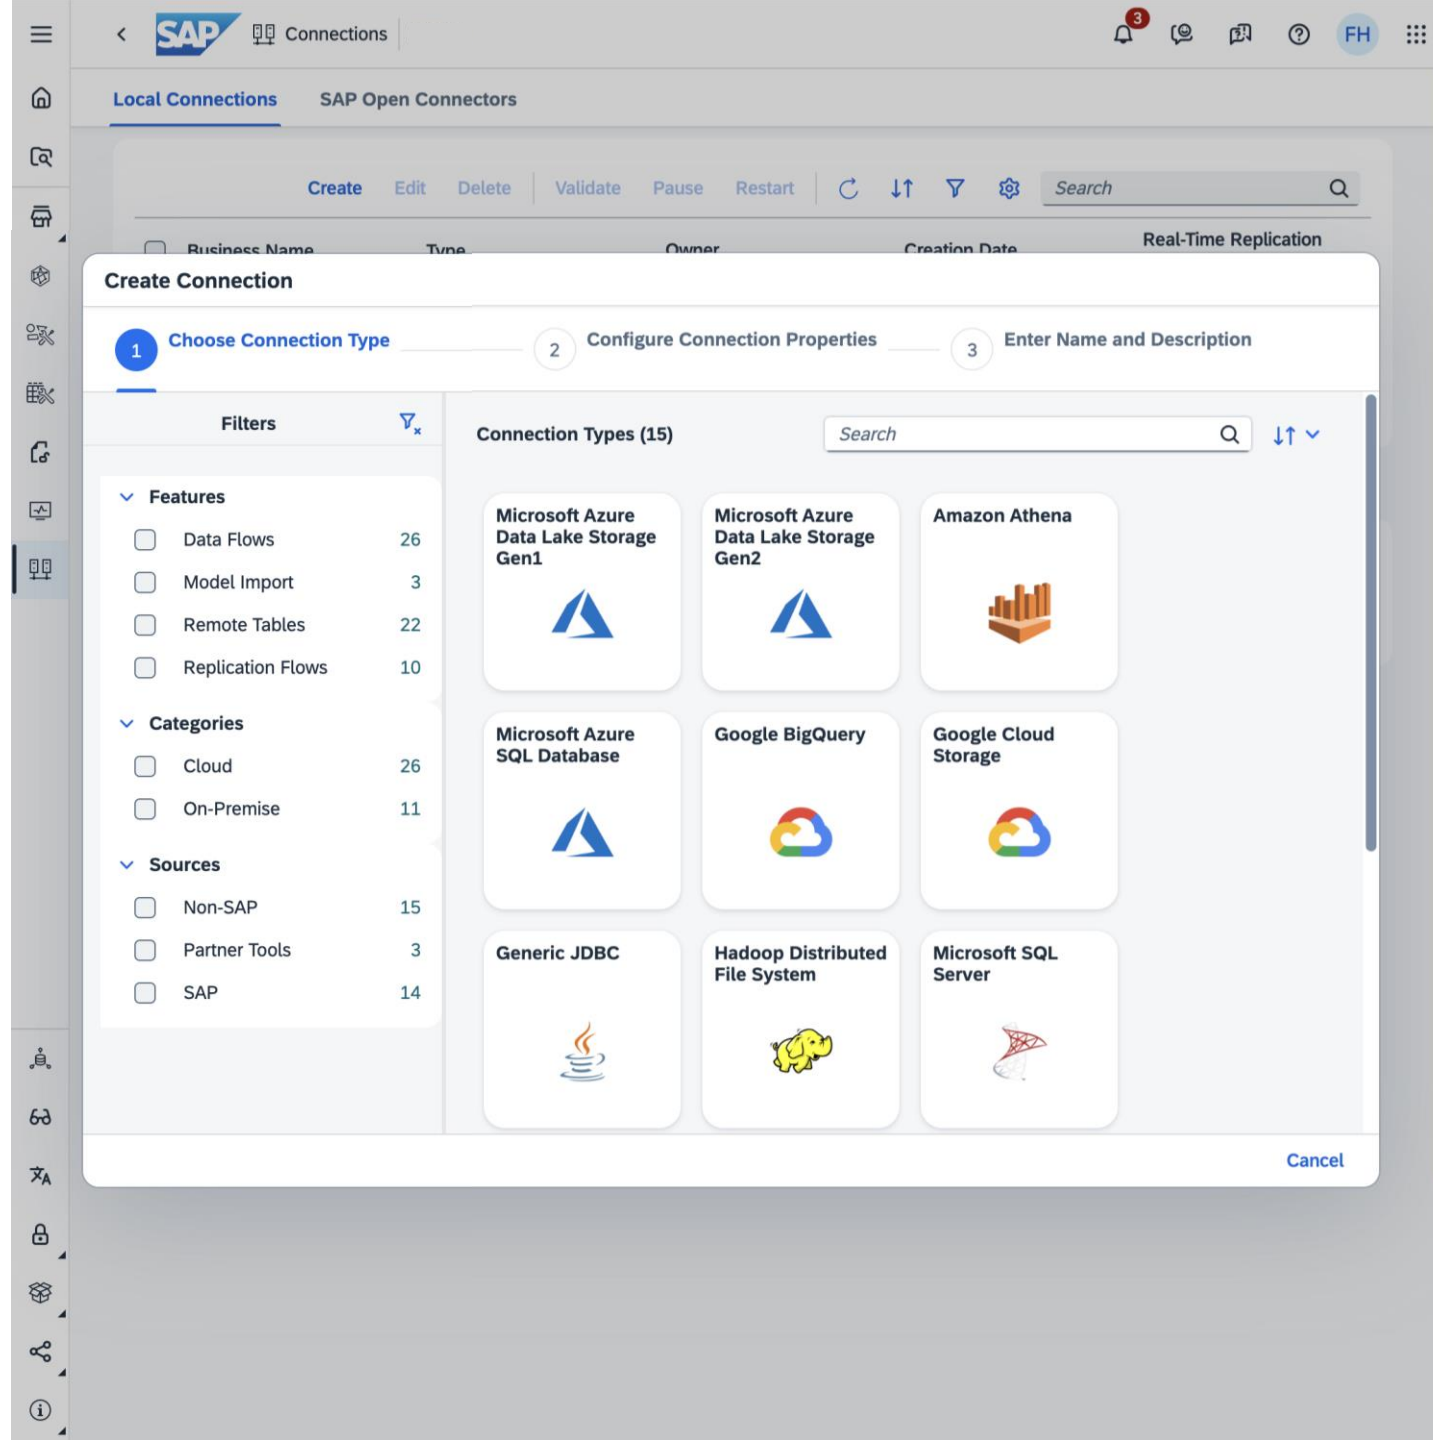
SAP Connections

3

FH

Local Connections SAP Open Connectors

Create Edit Delete Validate Pause Restart

Search

Business Name Type Owner Creation Date Real-Time Replication

Create Connection

1 Choose Connection Type

2 Configure Connection Properties

3 Enter Name and Description

Filters

Features

| Data Flows | 26 |
|---|---|
| Model Import | 3 |
| Remote Tables | 22 |
| Replication Flows | 10 |

Categories

| Cloud | 26 |
|---|---|
| On-Premise | 11 |

Sources

| Non-SAP | 15 |
|---|---|
| Partner Tools | 3 |
| SAP | 14 |

Connection Types (15)

Search

Microsoft Azure Data Lake Storage Gen1

Microsoft Azure Data Lake Storage Gen2

Amazon Athena

Microsoft Azure SQL Database

Google BigQuery

Google Cloud Storage

Generic JDBC

Hadoop Distributed File System

Microsoft SQL Server

Cancel